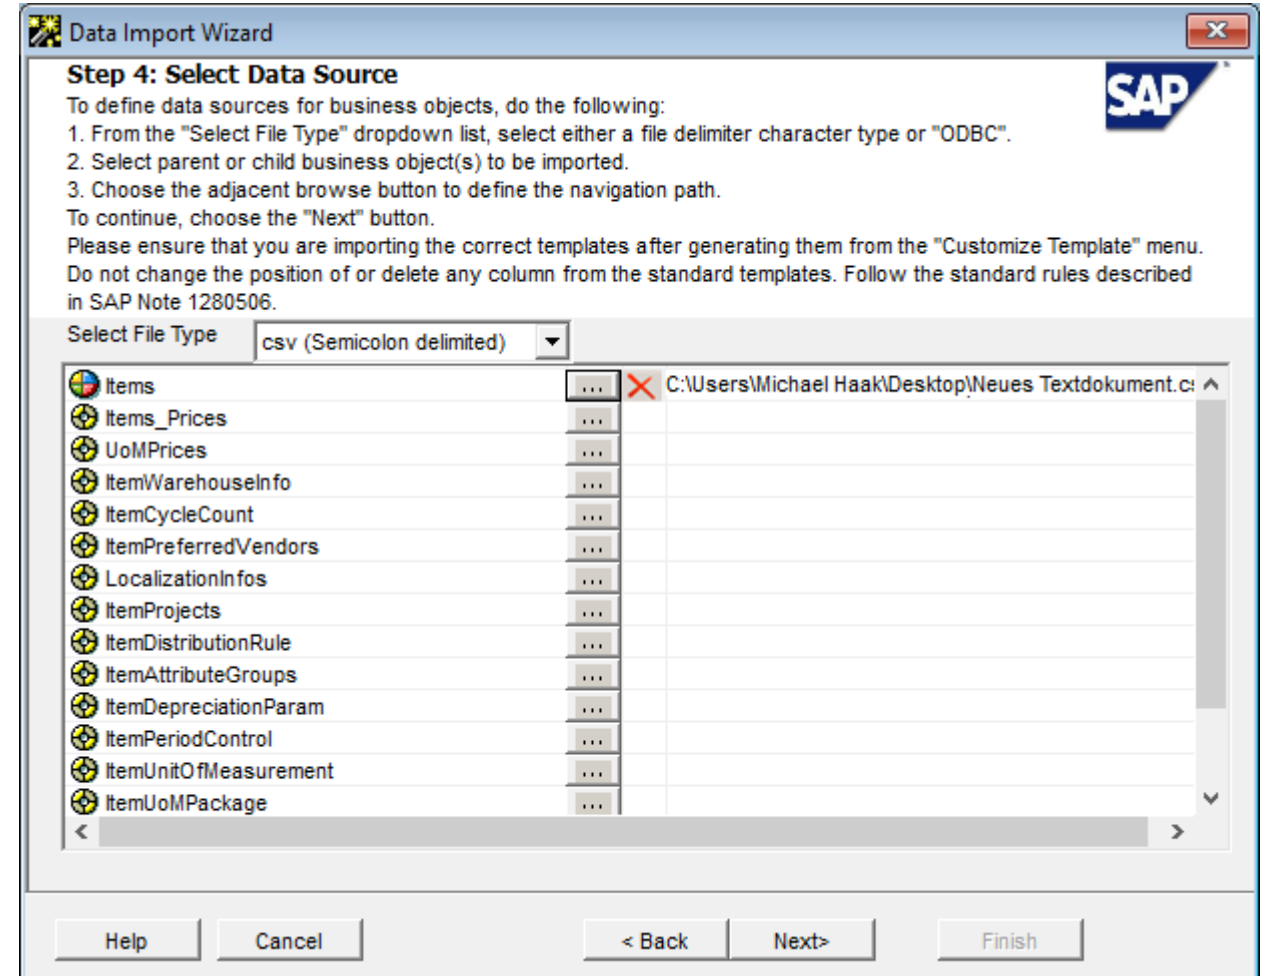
Data Import Wizard

Step 4: Select Data Source

To define data sources for business objects, do the following:
1. From the "Select File Type" dropdown list, select either a file delimiter character type or "ODBC".
2. Select parent or child business object(s) to be imported.
3. Choose the adjacent browse button to define the navigation path.
To continue, choose the "Next" button.
Please ensure that you are importing the correct templates after generating them from the "Customize Template" menu. Do not change the position of or delete any column from the standard templates. Follow the standard rules described in SAP Note 1280506.

SAP

Select File Type csv (Semicolon delimited)

| | | |
|---|---|---|
| Items | ... | C:\Users\Michael Haak\Desktop\Neues Textdokument.c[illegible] |
| Items_Prices | ... | |
| UoMPrices | ... | |
| ItemWarehouseInfo | ... | |
| ItemCycleCount | ... | |
| ItemPreferredVendors | ... | |
| LocalizationInfos | ... | |
| ItemProjects | ... | |
| ItemDistributionRule | ... | |
| ItemAttributeGroups | ... | |
| ItemDepreciationParam | ... | |
| ItemPeriodControl | ... | |
| ItemUnitOfMeasurement | ... | |
| ItemUoMPackage | ... | |

Help Cancel < Back Next> Finish